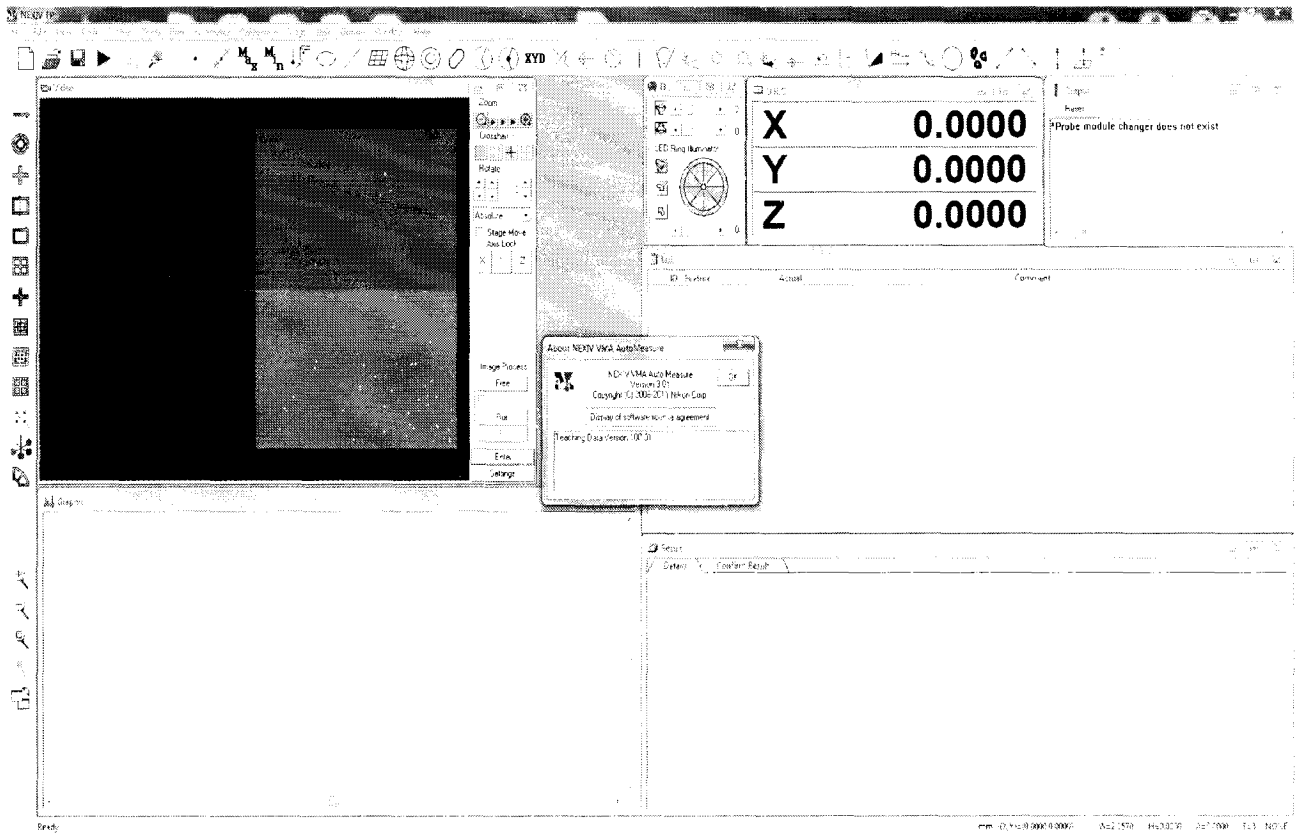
NEXIV

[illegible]

XYD

Video

Zoom

Crosshair

Rotate

Absolute

Stage Move Axis Lock

X Y Z

Image Process

Free

Run

Enter

Settings

LED Ring Illuminator

X 0.0000

Y 0.0000

Z 0.0000

Output

Reset

Probe module changer does not exist

List

ID Position Actual Comment

About NEXIV VMA AutoMeasure

NEXIV VMA Auto Measure
Version 3.01
Copyright (C) 2006-2011 Nikon Corp.

OK

Display of software licensing agreement

Teaching Data Version: 100.01

Graphics

Result

Detail Conform Result

Ready

mm X=0.0000 Y=0.0000 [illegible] NUM